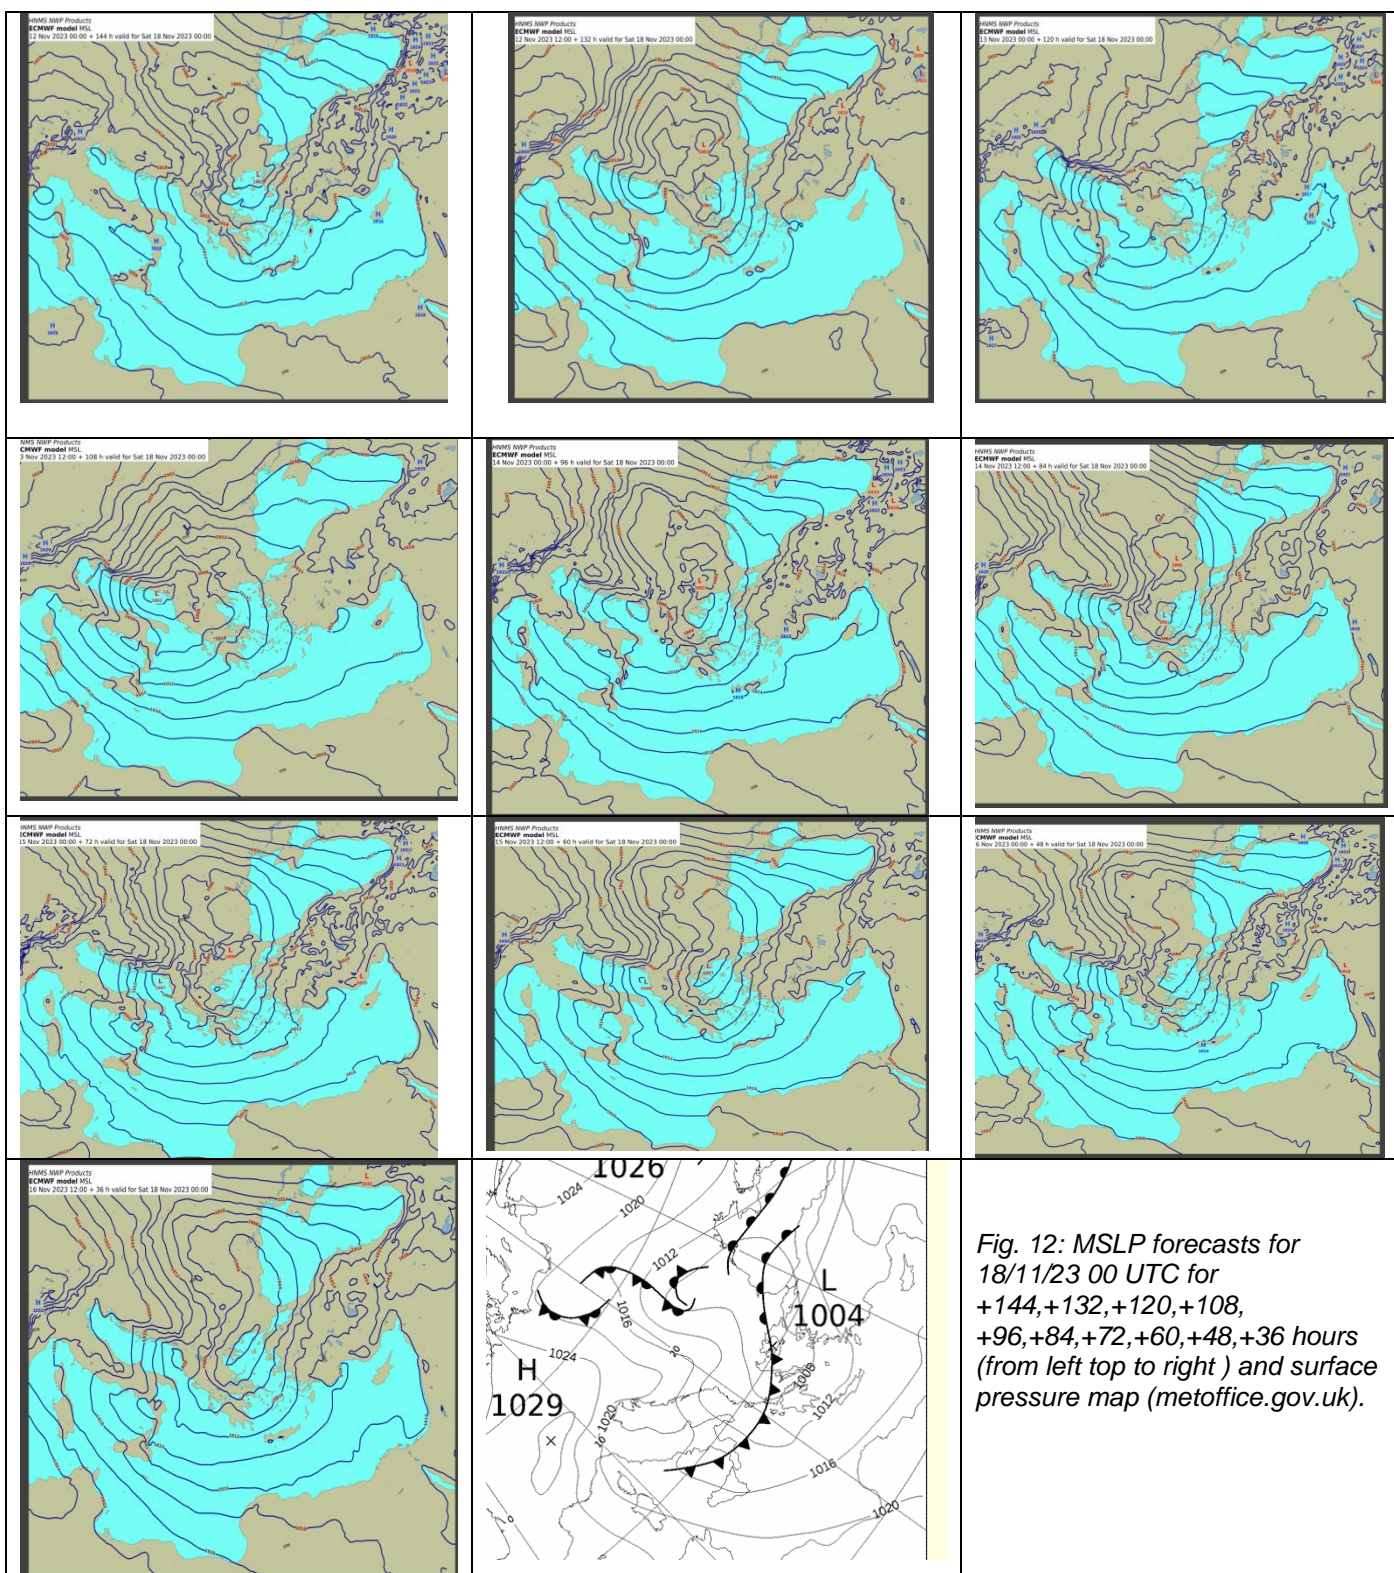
HNMS NWP Products
ECMWF model MSL
12 Nov 2023 00:00 + 144 h valid for Sat 18 Nov 2023 00:00

HNMS NWP Products
ECMWF model MSL
12 Nov 2023 12:00 + 132 h valid for Sat 18 Nov 2023 00:00

HNMS NWP Products
ECMWF model MSL
13 Nov 2023 00:00 + 120 h valid for Sat 18 Nov 2023 00:00

NMS NWP Products
CMWF model MSL
3 Nov 2023 12:00 + 108 h valid for Sat 18 Nov 2023 00:00

HNMS NWP Products
ECMWF model MSL
14 Nov 2023 00:00 + 96 h valid for Sat 18 Nov 2023 00:00

HNMS NWP Products
ECMWF model MSL
14 Nov 2023 12:00 + 84 h valid for Sat 18 Nov 2023 00:00

HNMS NWP Products
ECMWF model MSL
15 Nov 2023 00:00 + 72 h valid for Sat 18 Nov 2023 00:00

HNMS NWP Products
ECMWF model MSL
15 Nov 2023 12:00 + 60 h valid for Sat 18 Nov 2023 00:00

HNMS NWP Products
ECMWF model MSL
6 Nov 2023 00:00 + 48 h valid for Sat 18 Nov 2023 00:00

HNMS NWP Products
ECMWF model MSL
16 Nov 2023 12:00 + 36 h valid for Sat 18 Nov 2023 00:00

1026
1024
1020
1012
1016
L
1004
H
1029
1024
1020
1020
1008
1012
1016
1020

Fig. 12: MSLP forecasts for 18/11/23 00 UTC for +144,+132,+120,+108, +96,+84,+72,+60,+48,+36 hours (from left top to right ) and surface pressure map (metoffice.gov.uk).